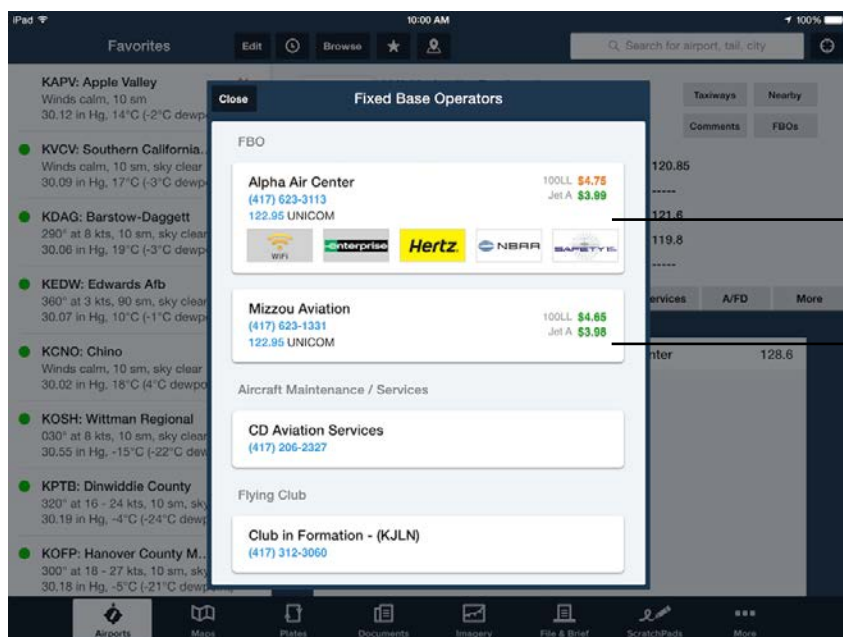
iPad
10:00 AM
100%
Favorites
Edit
Browse
Search for airport, tail, city

KAPV: Apple Valley
Winds calm, 10 sm
30.12 in Hg, 14°C (-2°C dewp

KVCV: Southern California..
Winds calm, 10 sm, sky clear
30.09 in Hg, 17°C (-3°C dewp

KDAG: Barstow-Daggett
290° at 8 kts, 10 sm, sky clear
30.06 in Hg, 19°C (-3°C dewp

KEDW: Edwards Afb
360° at 3 kts, 90 sm, sky clear
30.07 in Hg, 10°C (-1°C dewp

KCNO: Chino
Winds calm, 10 sm, sky clear
30.02 in Hg, 18°C (4°C dewpo

KOSH: Wittman Regional
030° at 8 kts, 10 sm, sky clear
30.55 in Hg, -15°C (-22°C dew

KPTB: Dinwiddie County
320° at 16 - 24 kts, 10 sm, sky
30.19 in Hg, -4°C (-24°C dewp

KOFP: Hanover County M..
300° at 18 - 27 kts, 10 sm, sky
30.18 in Hg, -5°C (-21°C dewp

Taxiways
Nearby
Comments
FBOs
120.85
121.6
119.8
rvices
A/FD
More
nter
128.6

Close
Fixed Base Operators

FBO

Alpha Air Center
(417) 623-3113
122.95 UNICOM
100LL $4.75
Jet A $3.99
WiFi
enterprise
Hertz.
NBAA
SAFETY 1st

Mizzou Aviation
(417) 623-1331
122.95 UNICOM
100LL $4.65
Jet A $3.98

Aircraft Maintenance / Services

CD Aviation Services
(417) 206-2327

Flying Club

Club in Formation - (KJLN)
(417) 312-3060

Airports
Maps
Plates
Documents
Imagery
File & Brief
ScratchPads
More